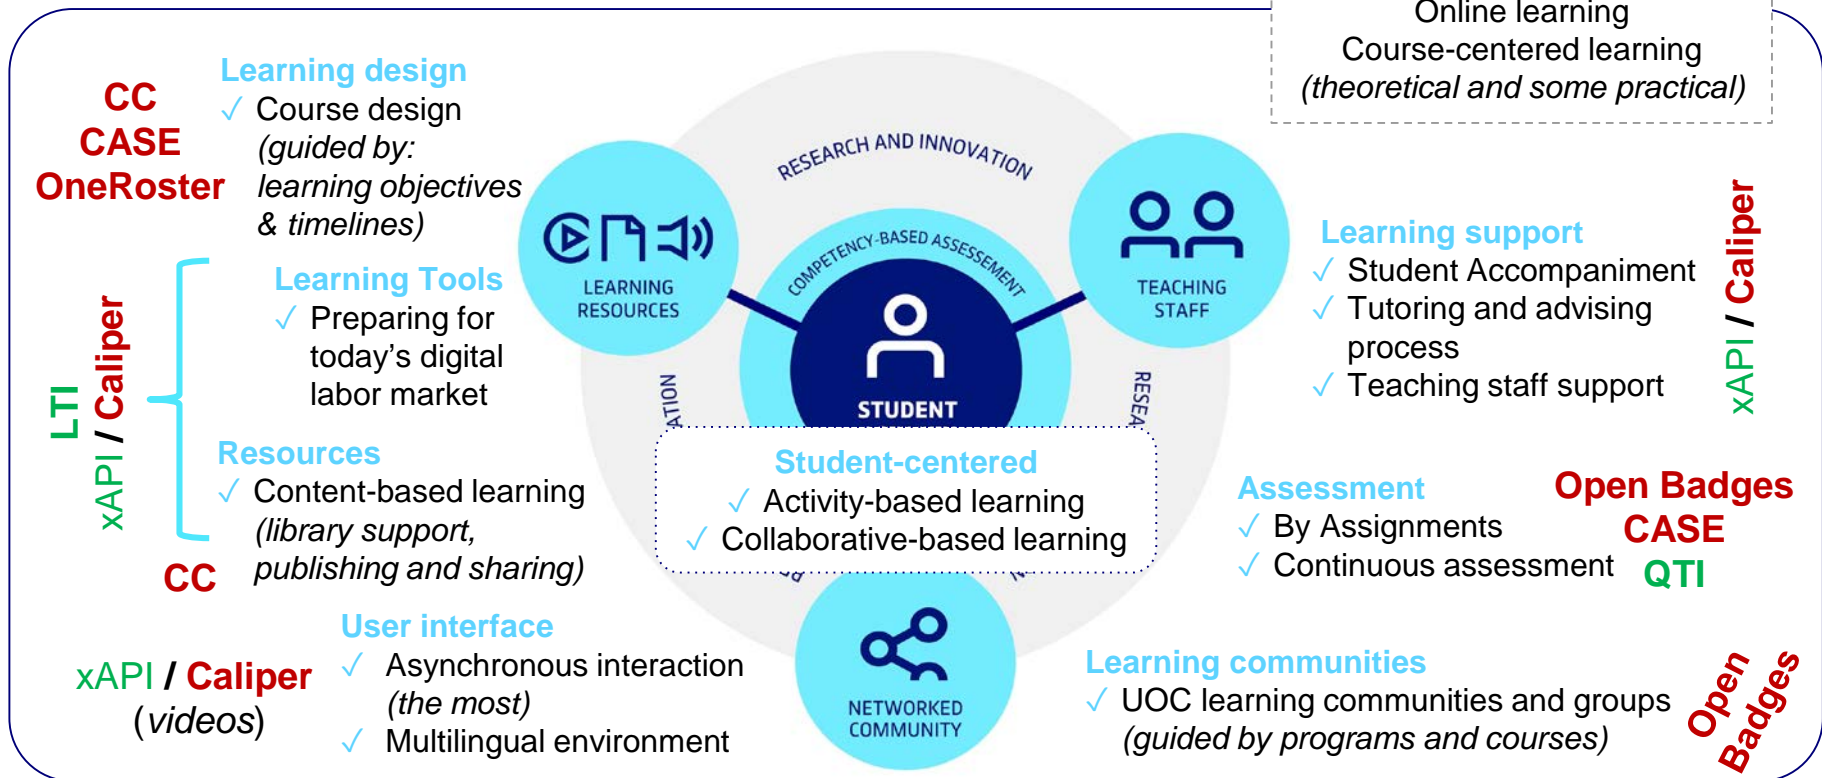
Online learning
Course-centered learning
(theoretical and some practical)

CC
CASE
OneRoster

Learning design
✓ Course design (guided by: learning objectives & timelines)

LTI
xAPI / Caliper

Learning Tools
✓ Preparing for today's digital labor market

Resources
✓ Content-based learning (library support, publishing and sharing)

CC

RESEARCH AND INNOVATION
COMPETENCY-BASED ASSESSMENT
LEARNING RESOURCES
TEACHING STAFF
STUDENT
ATION
RESEA

Learning support
✓ Student Accompaniment
✓ Tutoring and advising process
✓ Teaching staff support

xAPI / Caliper

Student-centered
✓ Activity-based learning
✓ Collaborative-based learning

Assessment
✓ By Assignments
✓ Continuous assessment

Open Badges
CASE
QTI

User interface
✓ Asynchronous interaction (the most)
✓ Multilingual environment

xAPI / Caliper
(videos)

NETWORKED COMMUNITY

Learning communities
✓ UOC learning communities and groups (guided by programs and courses)

Open Badges